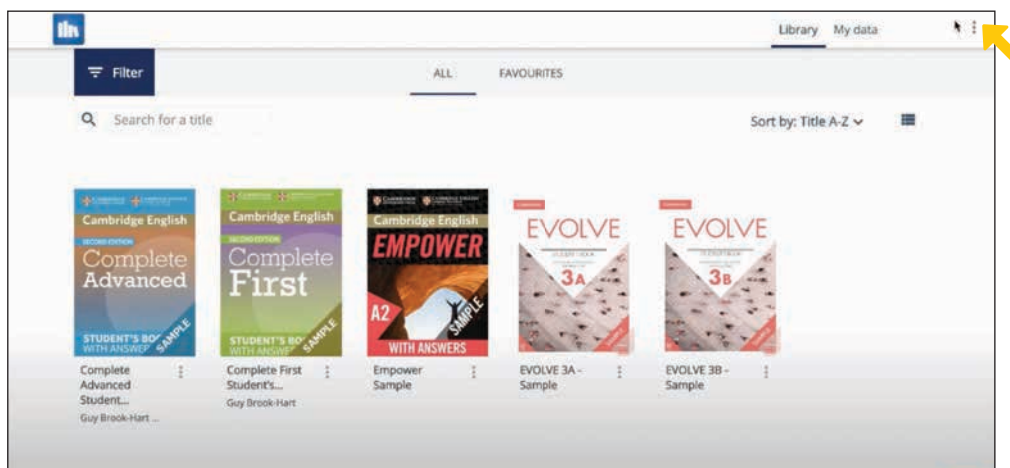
Library My data

Filter

ALL FAVOURITES

Search for a title

Sort by: Title A-Z

Cambridge English
SECOND EDITION
Complete Advanced
STUDENT'S BOOK WITH ANSWERS
SAMPLE

Cambridge English
SECOND EDITION
Complete First
STUDENT'S BOOK WITH ANSWERS
SAMPLE

Cambridge English
EMPOWER
A2
SAMPLE
WITH ANSWERS

EVOLVE
3A

EVOLVE
3B

Complete Advanced Student...
Guy Brook-Hart ...

Complete First Student's...
Guy Brook-Hart

Empower Sample

EVOLVE 3A - Sample

EVOLVE 3B - Sample